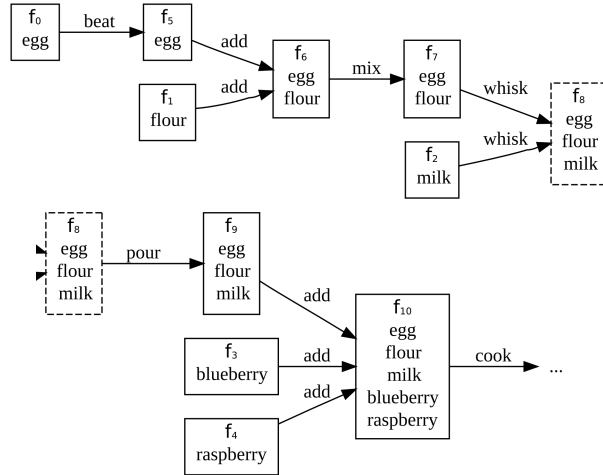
$f_0$
egg

beat

$f_5$
egg

add

$f_1$
flour

add

$f_6$
egg
flour

mix

$f_7$
egg
flour

whisk

$f_2$
milk

whisk

$f_8$
egg
flour
milk

$f_8$
egg
flour
milk

pour

$f_9$
egg
flour
milk

add

$f_3$
blueberry

add

$f_4$
raspberry

add

$f_{10}$
egg
flour
milk
blueberry
raspberry

cook

...